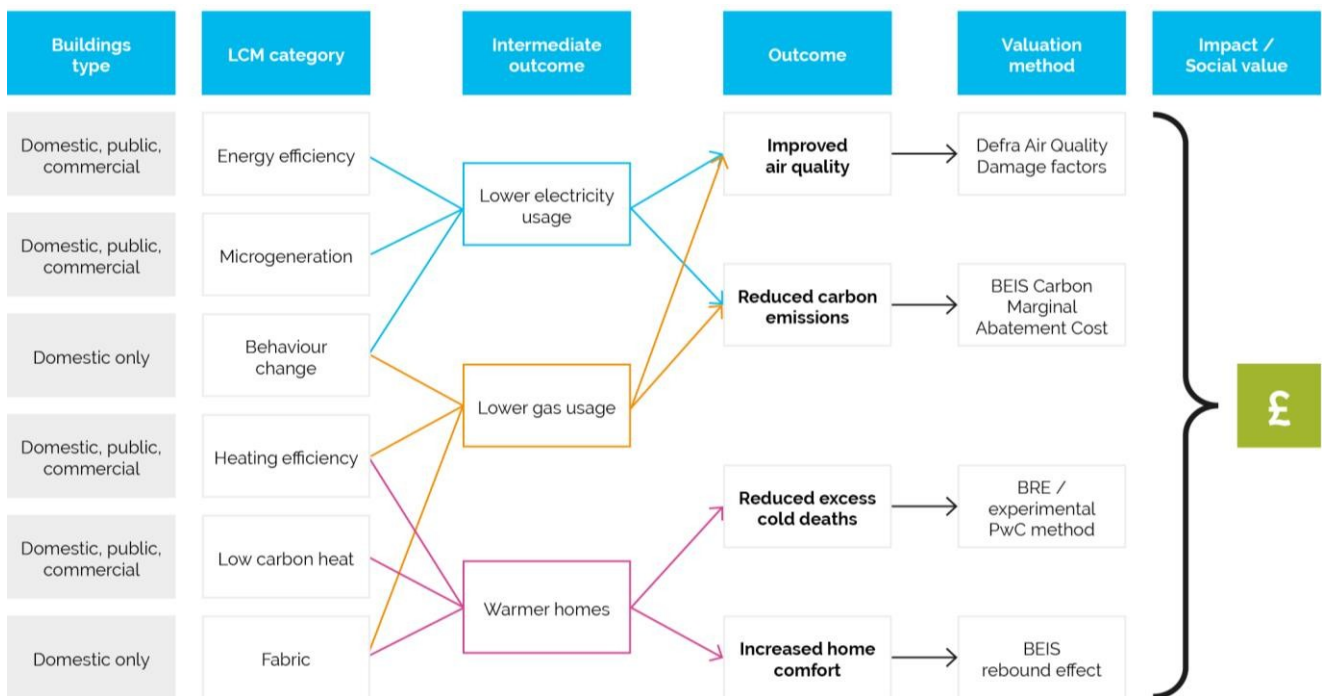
Buildings type

LCM category

Intermediate outcome

Outcome

Valuation method

Impact / Social value

Domestic, public, commercial

Energy efficiency

Domestic, public, commercial

Microgeneration

Domestic only

Behaviour change

Domestic, public, commercial

Heating efficiency

Domestic, public, commercial

Low carbon heat

Domestic only

Fabric

Lower electricity usage

Lower gas usage

Warmer homes

Improved air quality

Reduced carbon emissions

Reduced excess cold deaths

Increased home comfort

Defra Air Quality Damage factors

BEIS Carbon Marginal Abatement Cost

BRE / experimental PwC method

BEIS rebound effect

£